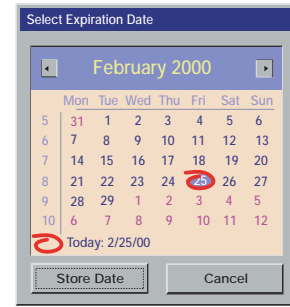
Select Expiration Date

February 2000

| | Mon | Tue | Wed | Thu | Fri | Sat | Sun |
|---|---|---|---|---|---|---|---|
| 5 | 31 | 1 | 2 | 3 | 4 | 5 | 6 |
| 6 | 7 | 8 | 9 | 10 | 11 | 12 | 13 |
| 7 | 14 | 15 | 16 | 17 | 18 | 19 | 20 |
| 8 | 21 | 22 | 23 | 24 | 25 | 26 | 27 |
| 9 | 28 | 29 | 1 | 2 | 3 | 4 | 5 |
| 10 | 6 | 7 | 8 | 9 | 10 | 11 | 12 |

Today: 2/25/00

Store Date

Cancel